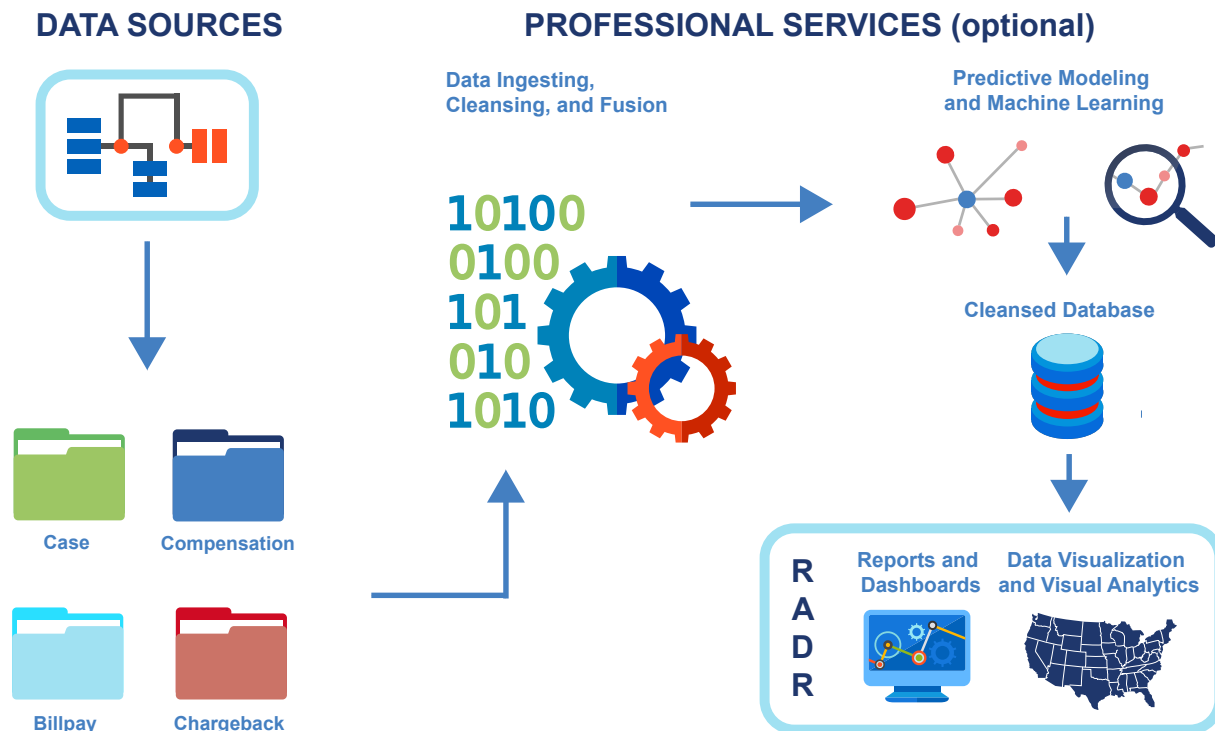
DATA SOURCES

PROFESSIONAL SERVICES (optional)

Data Ingesting, Cleansing, and Fusion

Predictive Modeling and Machine Learning

10100
0100
101
010
1010

Cleansed Database

Case

Compensation

Billpay

Chargeback

RADR

Reports and Dashboards

Data Visualization and Visual Analytics